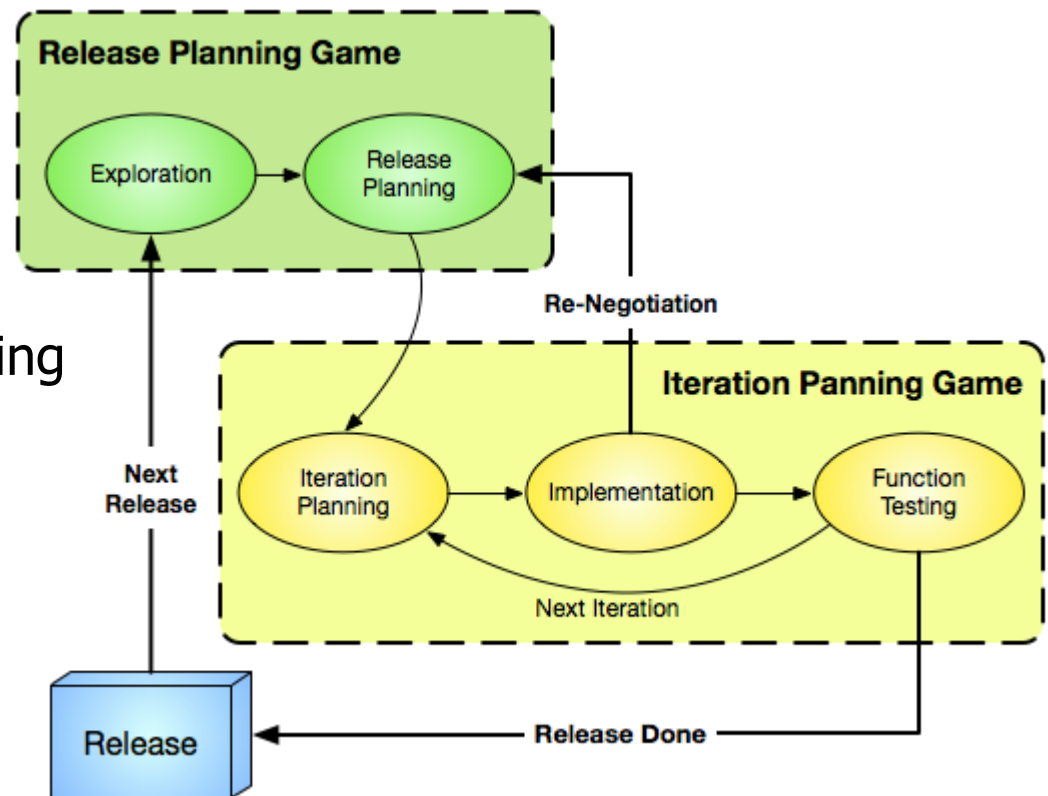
Release Planning Game

Exploration

Release Planning

Re-Negotiation

ing

Iteration Panning Game

Next Release

Iteration Planning

Implementation

Function Testing

Next Iteration

Release

Release Done